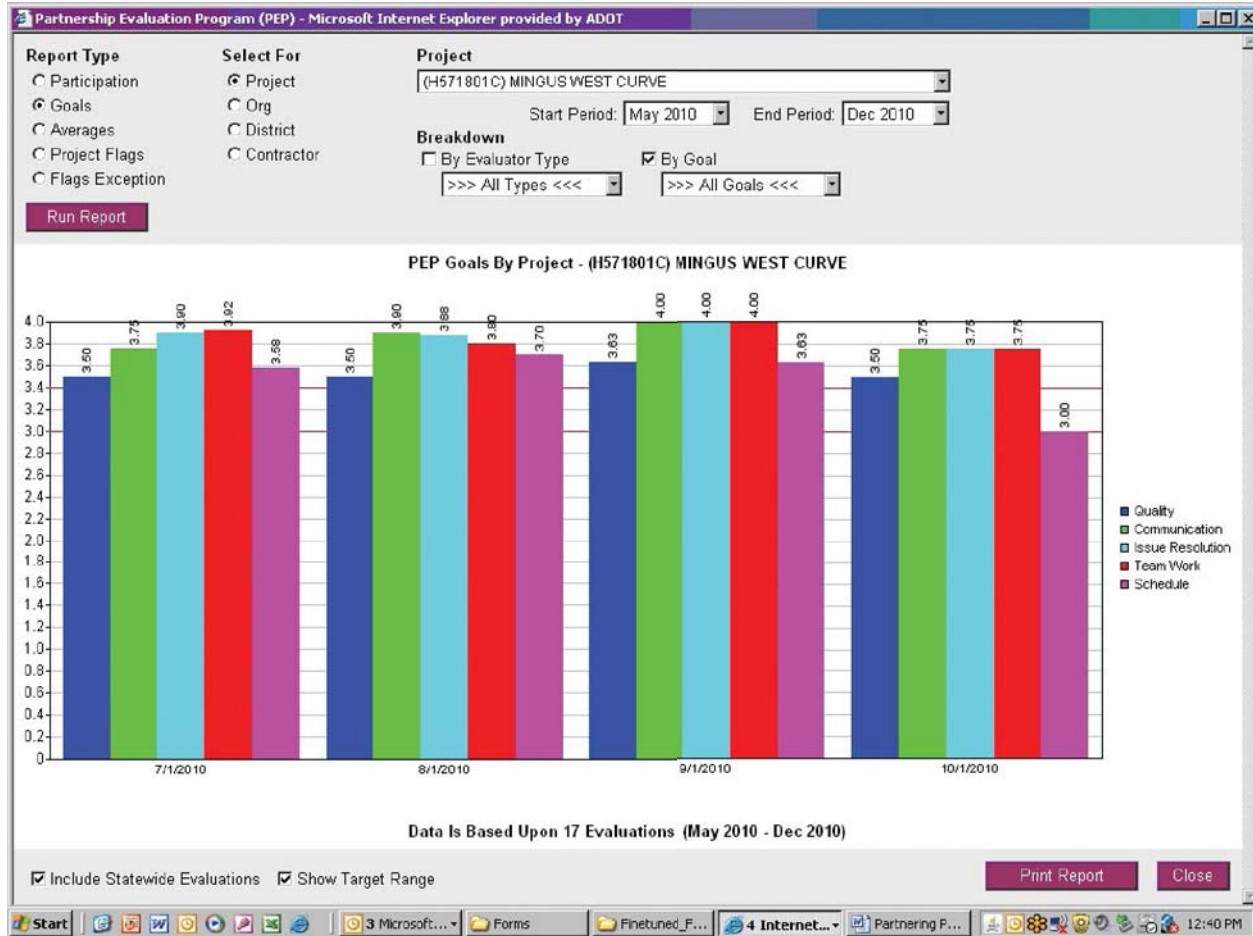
Partnership Evaluation Program (PEP) - Microsoft Internet Explorer provided by ADOT

Report Type
Participation
Goals
Averages
Project Flags
Flags Exception

Select For
Project
Org
District
Contractor

Project
(H571801C) MINGUS WEST CURVE
Start Period: May 2010
End Period: Dec 2010
Breakdown
By Evaluator Type
By Goal
>>> All Types <<<
>>> All Goals <<<

Run Report

PEP Goals By Project - (H571801C) MINGUS WEST CURVE

4.0
3.8
3.6
3.4
3.2
3.0
2.8
2.6
2.4
2.2
2.0
1.8
1.6
1.4
1.2
1.0
0.8
0.6
0.4
0.2
0

3.50 3.75 3.90 3.92 3.58
7/1/2010

3.50 3.90 3.88 3.80 3.70
8/1/2010

3.63 4.00 4.00 4.00 3.63
9/1/2010

3.50 3.75 3.75 3.75 3.00
10/1/2010

Quality
Communication
Issue Resolution
Team Work
Schedule

Data Is Based Upon 17 Evaluations (May 2010 - Dec 2010)

Include Statewide Evaluations
Show Target Range

Print Report
Close

Start
3 Microsoft...
Forms
Finetuned_F...
4 Internet...
Partnering P...
12:40 PM